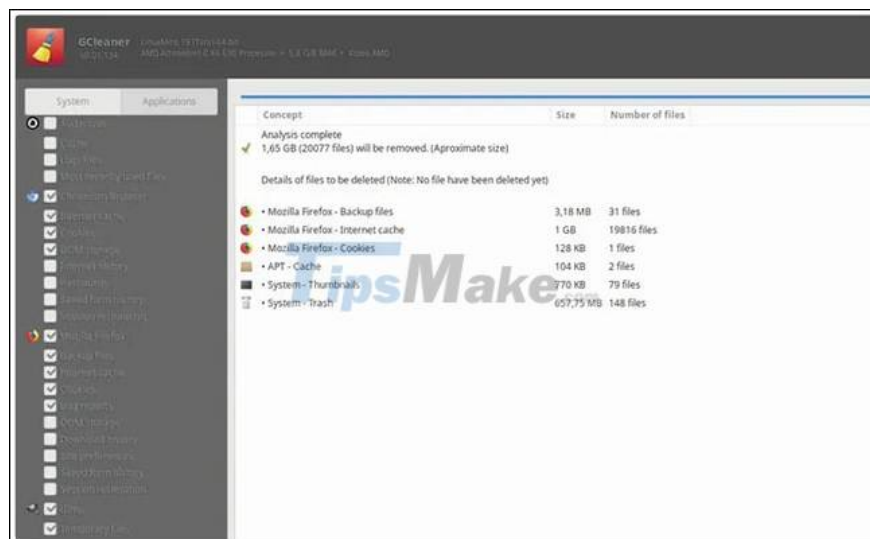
GCleaner
v0.01.134
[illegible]
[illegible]

System
Applications

| Concept | Size | Number of files |
|---|---|---|
| Analysis complete 1,65 GB (20077 files) will be removed. (Aproximate size) | | |
| Details of files to be deleted (Note: No file have been deleted yet) | | |
| • Mozilla Firefox - Backup files | 3,18 MB | 31 files |
| • Mozilla Firefox - Internet cache | 1 GB | 19816 files |
| • Mozilla Firefox - Cookies | 128 KB | 1 files |
| • APT - Cache | 104 KB | 2 files |
| • System - Thumbnails | 770 KB | 79 files |
| • System - Trash | 657,75 MB | 148 files |

TipsMake